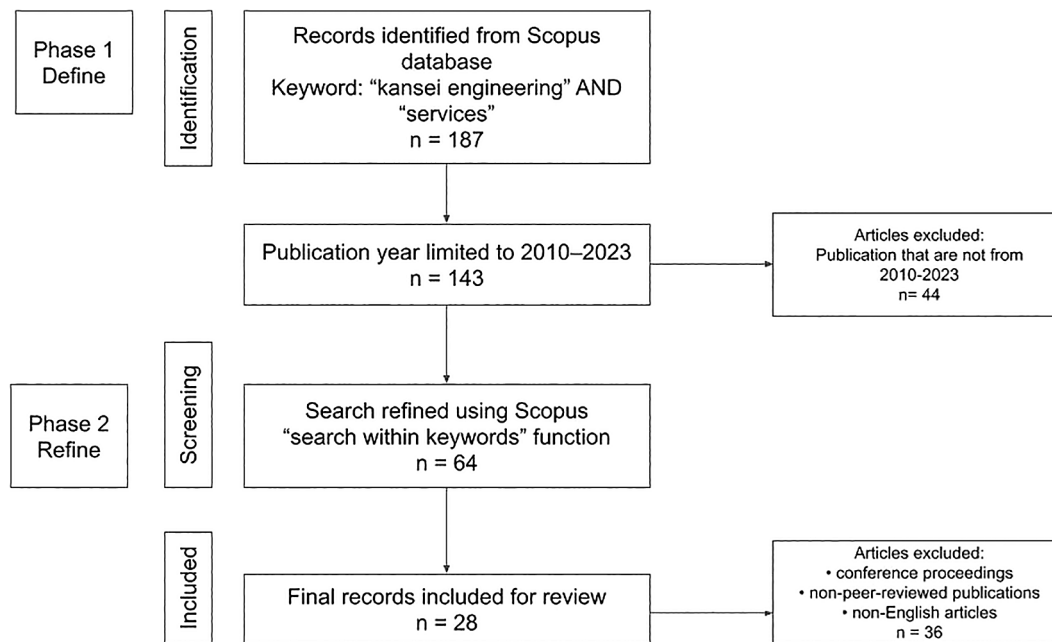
Phase 1
Define

Identification

Records identified from Scopus database
Keyword: “kansei engineering” AND “services”
n = 187

Publication year limited to 2010–2023
n = 143

Articles excluded:
Publication that are not from 2010-2023
n= 44

Phase 2
Refine

Screening

Search refined using Scopus “search within keywords” function
n = 64

Included

Final records included for review
n = 28

Articles excluded:
• conference proceedings
• non-peer-reviewed publications
• non-English articles
n = 36